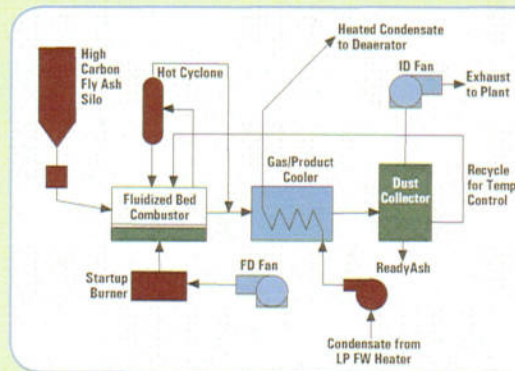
High Carbon Fly Ash Silo

Hot Cyclone

Heated Condensate to Deaerator

ID Fan

Exhaust to Plant

Gas/Product Cooler

Dust Collector

Recycle for Temp Control

Fluidized Bed Combustor

ReadyAsh

Startup Burner

FD Fan

Condensate from LP FW Heater